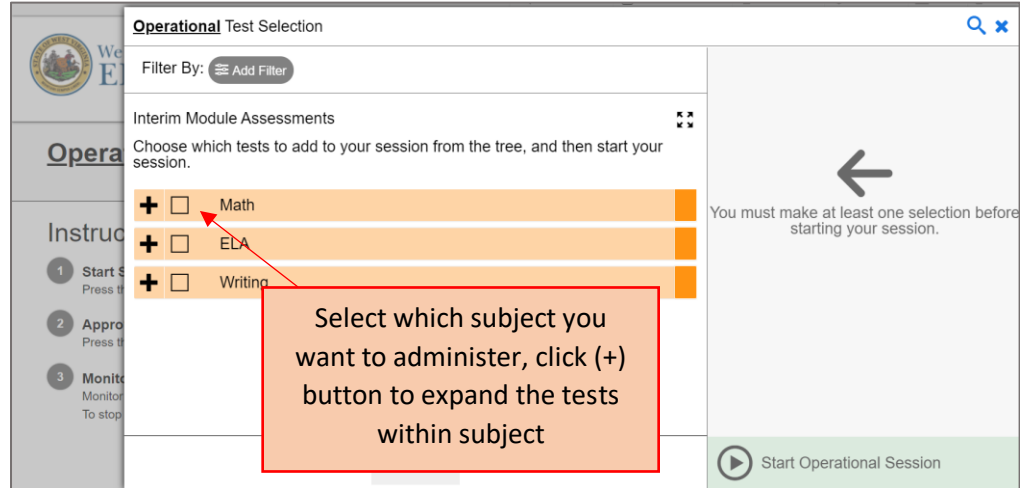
We
E

Opera

Instruc

1 Start S
Press th

2 Appro
Press th

3 Monito
Monitor
To stop

Operational Test Selection

Filter By: Add Filter

Interim Module Assessments

Choose which tests to add to your session from the tree, and then start your session.

Math

ELA

Writing

You must make at least one selection before starting your session.

Start Operational Session

Select which subject you want to administer, click (+) button to expand the tests within subject